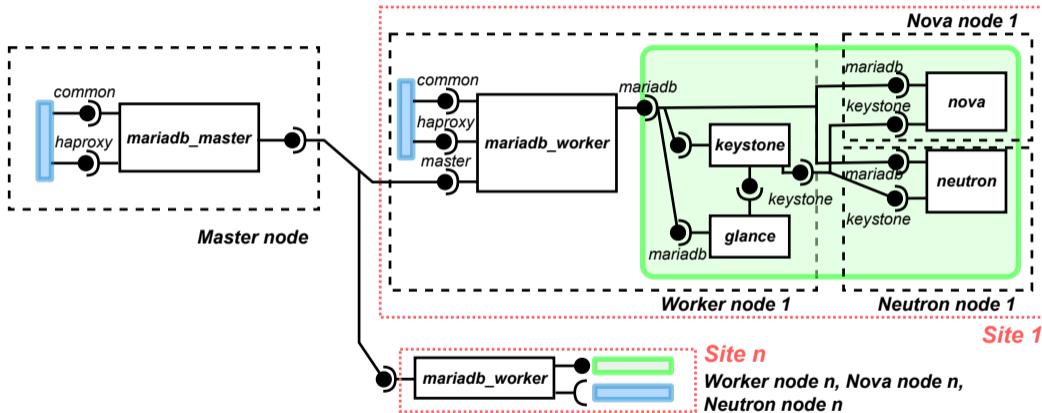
Nova node 1

common
haproxy
mariadb_master
Master node

common
haproxy
master
mariadb_worker
mariadb
keystone
glance
mariadb
keystone
mariadb
keystone
nova
mariadb
keystone
neutron
Worker node 1
Neutron node 1
Site 1

mariadb_worker
Site n
Worker node n, Nova node n, Neutron node n